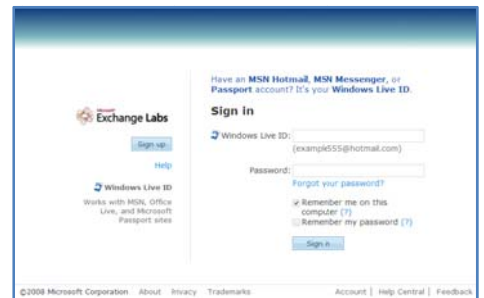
Microsoft Exchange Labs

Sign up

Help

Windows Live ID

Works with MSN, Office Live, and Microsoft Passport sites

Have an MSN Hotmail, MSN Messenger, or Passport account? It's your Windows Live ID.

Sign in

Windows Live ID:

(example555@hotmail.com)

Password:

Forgot your password?

Remember me on this computer (?)

Remember my password (?)

Sign in

©2008 Microsoft Corporation About Privacy Trademarks

Account | Help Central | Feedback